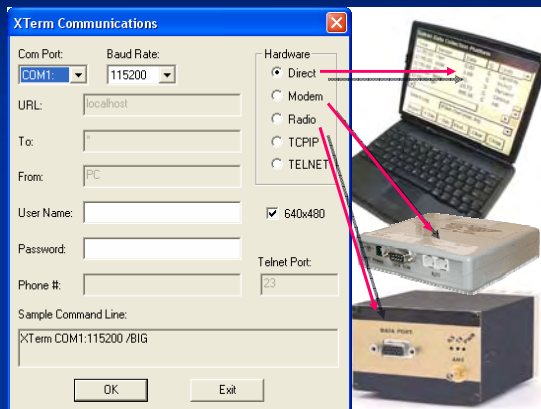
XTerm Communications

Com Port: Baud Rate:
COM1: 115200

URL: localhost

To: *

From: PC

User Name:

Password:

Phone #:

Hardware
Direct
Modem
Radio
TCPIP
TELNET

640x480

Telnet Port:
23

Sample Command Line:
XTerm COM1:115200 /BIG

OK Exit

DATA PORT
ANT